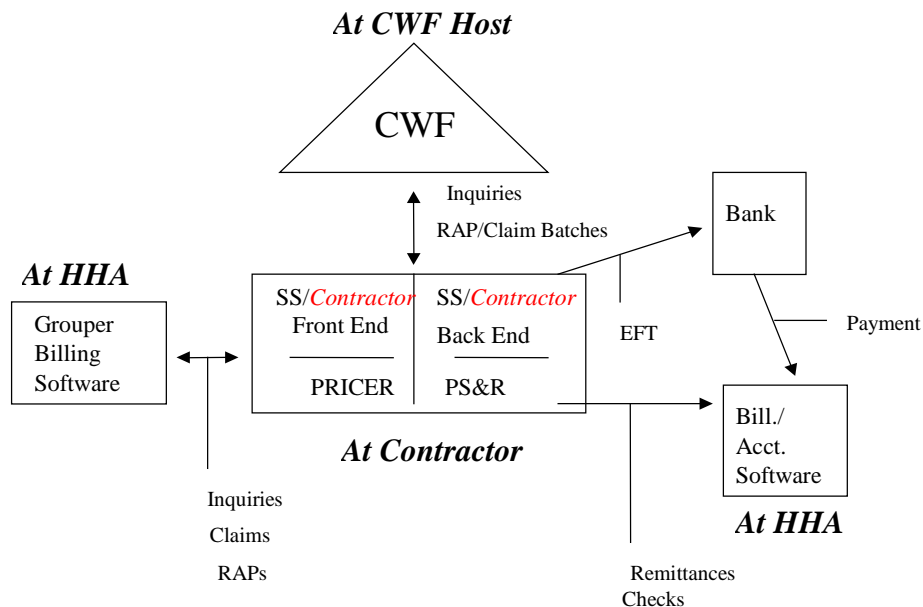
At CWF Host

CWF

Inquiries

RAP/Claim Batches

Bank

At HHA

Grouper Billing Software

SS/Contractor Front End

PRICER

SS/Contractor Back End

PS&R

EFT

Payment

Bill./ Acct. Software

At Contractor

At HHA

Inquiries

Claims

RAPs

Remittances

Checks